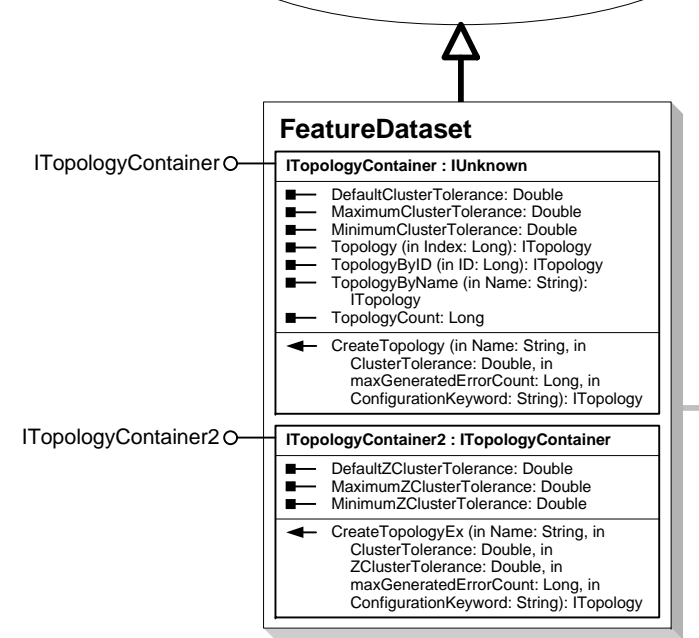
FeatureDataset

ITopologyContainer

ITopologyContainer : IUnknown

DefaultClusterTolerance: Double
MaximumClusterTolerance: Double
MinimumClusterTolerance: Double
Topology (in Index: Long): ITopology
TopologyByID (in ID: Long): ITopology
TopologyByName (in Name: String): ITopology
TopologyCount: Long

CreateTopology (in Name: String, in ClusterTolerance: Double, in maxGeneratedErrorCount: Long, in ConfigurationKeyword: String): ITopology

ITopologyContainer2

ITopologyContainer2 : ITopologyContainer

DefaultZClusterTolerance: Double
MaximumZClusterTolerance: Double
MinimumZClusterTolerance: Double

CreateTopologyEx (in Name: String, in ClusterTolerance: Double, in ZClusterTolerance: Double, in maxGeneratedErrorCount: Long, in ConfigurationKeyword: String): ITopology